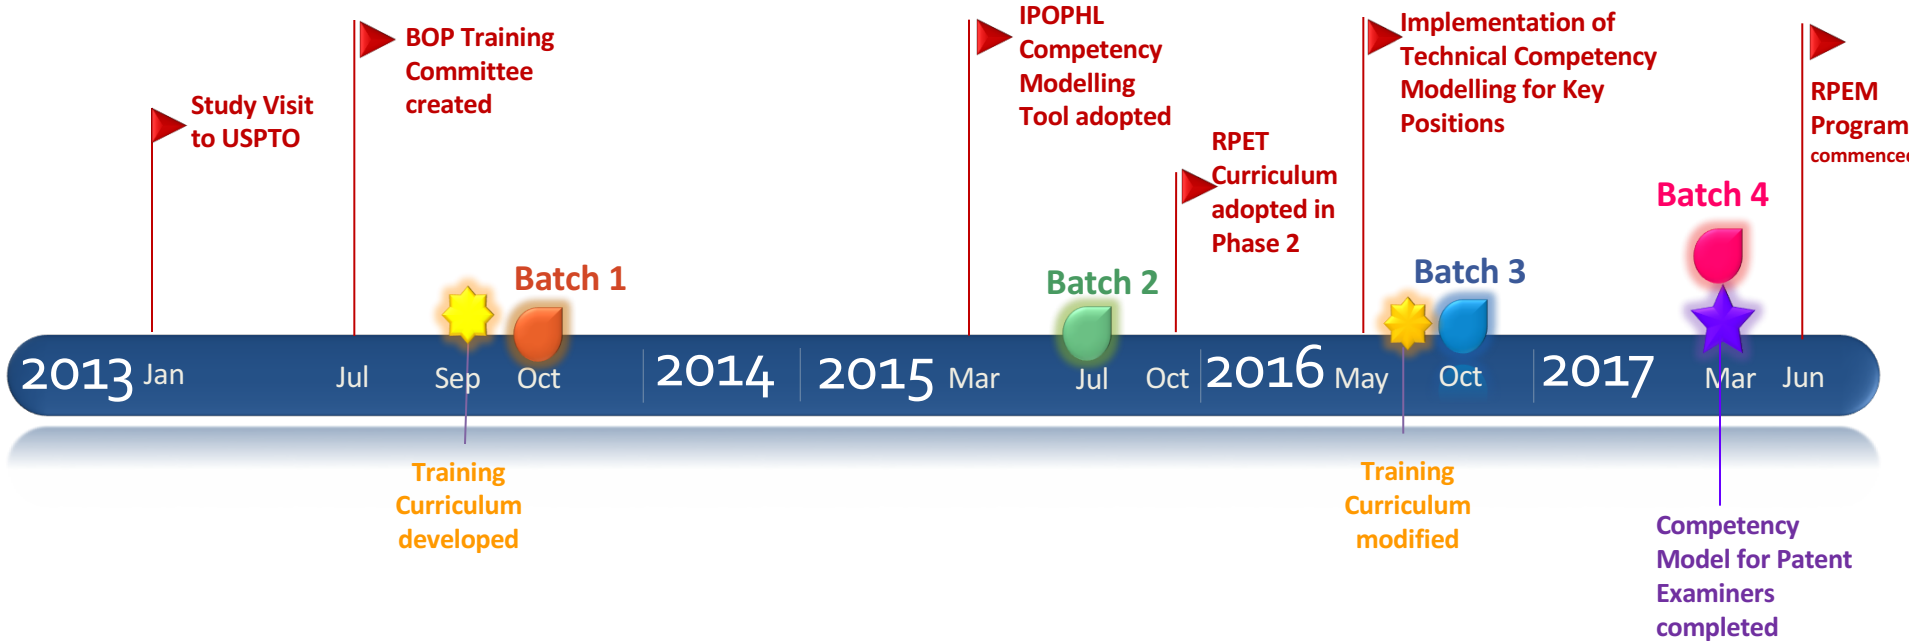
Study Visit to USPTO

BOP Training Committee created

IPOPHL Competency Modelling Tool adopted

RPET Curriculum adopted in Phase 2

Implementation of Technical Competency Modelling for Key Positions

RPEM Program commence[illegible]

Batch 1

Batch 2

Batch 3

Batch 4

2013 Jan Jul Sep Oct 2014 2015 Mar Jul Oct 2016 May Oct 2017 Mar Jun

Training Curriculum developed

Training Curriculum modified

Competency Model for Patent Examiners completed